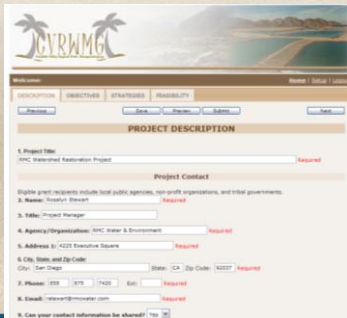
CVRWMG

Welcome

Home | Setup | Logout

DESCRIPTION OBJECTIVES STRATEGIES FEASIBILITY

Previous

Save Preview Submit

Next

PROJECT DESCRIPTION

1. Project Title:
RMC Watershed Restoration Project
Required

Project Contact

Eligible grant recipients include local public agencies, non-profit organizations, and tribal governments.

2. Name: Rosalyn Stewart
Required

3. Title: Project Manager

4. Agency/Organization: RMC Water & Environment
Required

5. Address 1: 4225 Executive Square
Required

6. City, State, and Zip Code:
City: San Diego State: CA Zip Code: 92037 Required

7. Phone: 858 875 7420 Ext:
Required

8. Email: rstewart@rmcwater.com
Required

9. Can your contact information be shared? Yes